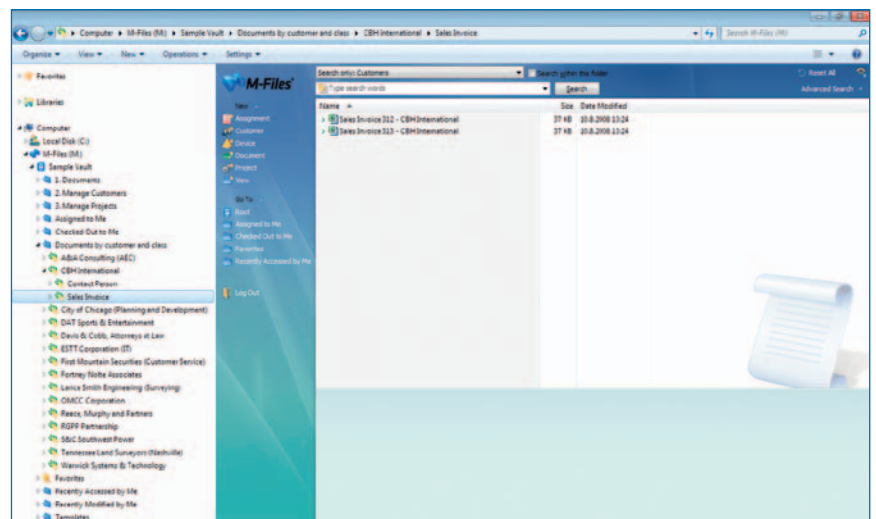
Computer ▸ M-Files (M:) ▸ Sample Vault ▸ Documents by customer and class ▸ CBH International ▸ Sales Invoice

Search M-Files (M:)

Organize ▾ View ▾ New ▾ Operations ▾ Settings ▾

Favorites

Libraries

Computer
Local Disk (C:)
M-Files (M:)
Sample Vault
1. Documents
2. Manage Customers
3. Manage Projects
Assigned to Me
Checked Out to Me
Documents by customer and class
A&A Consulting (AEC)
CBH International
Contact Person
Sales Invoice
City of Chicago (Planning and Development)
DAT Sports & Entertainment
Davis & Cobb, Attorneys at Law
ESTT Corporation (IT)
First Mountain Securities (Customer Service)
Fortney Nolte Associates
Lance Smith Engineering (Surveying)
OMCC Corporation
Reece, Murphy and Partners
RGPP Partnership
S&C Southwest Power
Tennessee Land Surveyors (Nashville)
Warwick Systems & Technology
Favorites
Recently Accessed by Me
Recently Modified by Me
Templates

M-Files

New
Assignment
Customer
Device
Document
Project
View

Go To
Root
Assigned to Me
Checked Out to Me
Favorites
Recently Accessed by Me

Log Out

Search only: Customers
Search within this folder
Type search words
Search
Reset All
Advanced Search

| Name | Size | Date Modified |
|---|---|---|
| Sales Invoice 312 - CBH International | 37 KB | 10.8.2008 13:24 |
| Sales Invoice 313 - CBH International | 37 KB | 10.8.2008 13:24 |